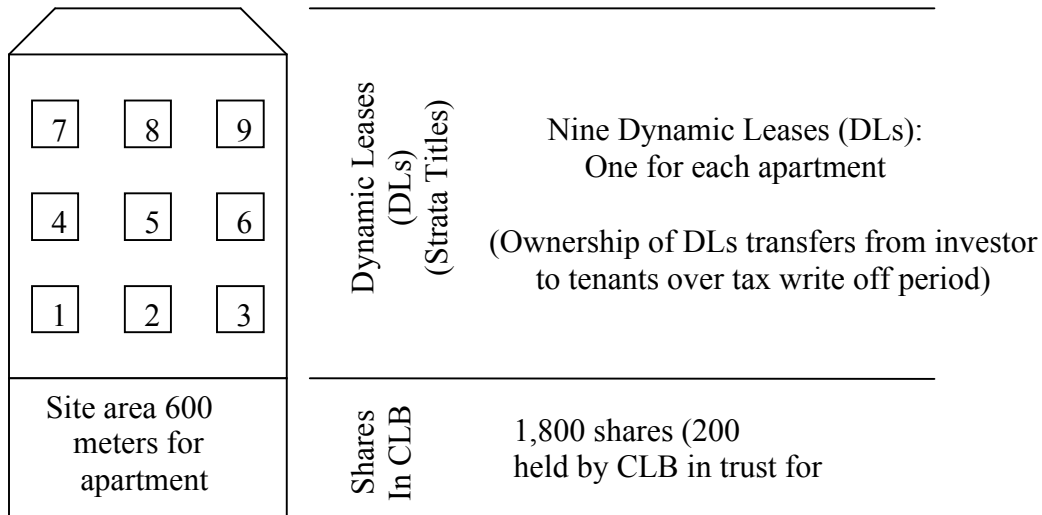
7 8 9
4 5 6
1 2 3

Site area 600 meters for apartment

Dynamic Leases (DLs) (Strata Titles)

Nine Dynamic Leases (DLs): One for each apartment

(Ownership of DLs transfers from investor to tenants over tax write off period)

Shares In CLB

1,800 shares (200 held by CLB in trust for